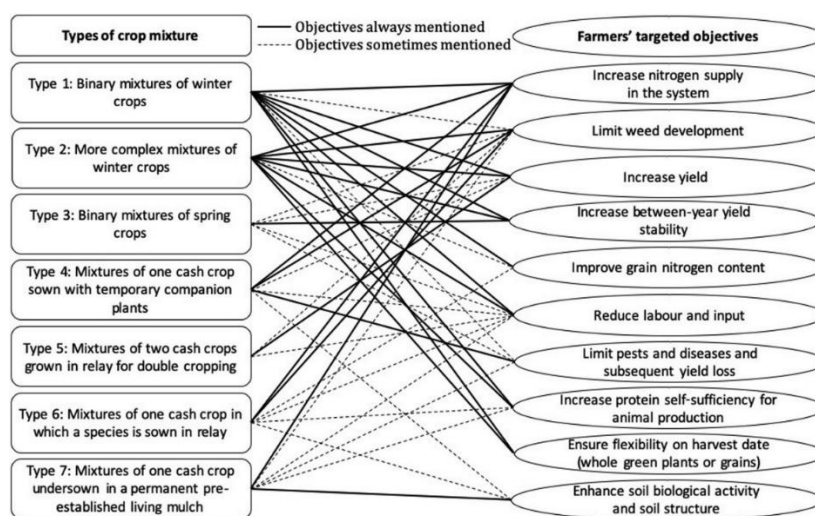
Types of crop mixture

Objectives always mentioned
Objectives sometimes mentioned

Farmers' targeted objectives

Type 1: Binary mixtures of winter crops

Type 2: More complex mixtures of winter crops

Type 3: Binary mixtures of spring crops

Type 4: Mixtures of one cash crop sown with temporary companion plants

Type 5: Mixtures of two cash crops grown in relay for double cropping

Type 6: Mixtures of one cash crop in which a species is sown in relay

Type 7: Mixtures of one cash crop undersown in a permanent pre-established living mulch

Increase nitrogen supply in the system

Limit weed development

Increase yield

Increase between-year yield stability

Improve grain nitrogen content

Reduce labour and input

Limit pests and diseases and subsequent yield loss

Increase protein self-sufficiency for animal production

Ensure flexibility on harvest date (whole green plants or grains)

Enhance soil biological activity and soil structure